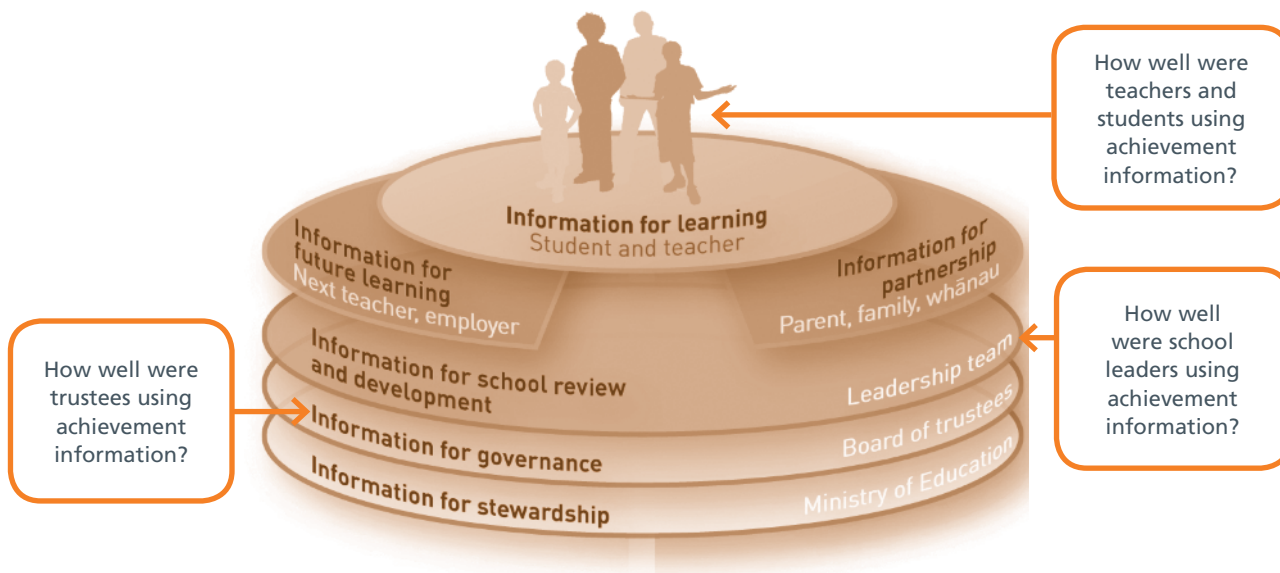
How well were teachers and students using achievement information?

Information for learning
Student and teacher

Information for future learning
Next teacher, employer

Information for partnership
Parent, family, whānau

How well were school leaders using achievement information?

How well were trustees using achievement information?

Information for school review and development
Leadership team

Information for governance
Board of trustees

Information for stewardship
Ministry of Education